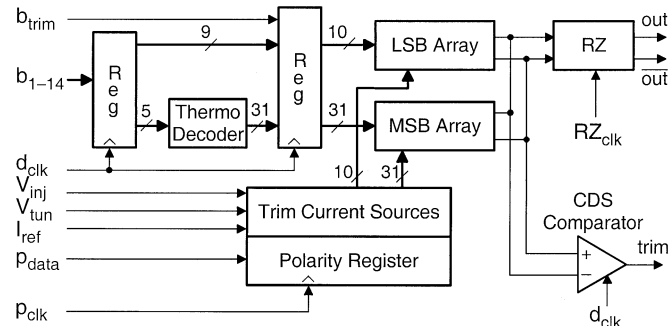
$b_{trim}$
$b_{1-14}$
Reg
9
Reg
10
LSB Array
RZ
out
$\overline{out}$
5
Thermo Decoder
31
31
MSB Array
$RZ_{clk}$
$d_{clk}$
$V_{inj}$
$V_{tun}$
$I_{ref}$
$p_{data}$
$p_{clk}$
10
31
Trim Current Sources
Polarity Register
CDS Comparator
+
−
trim
$d_{clk}$